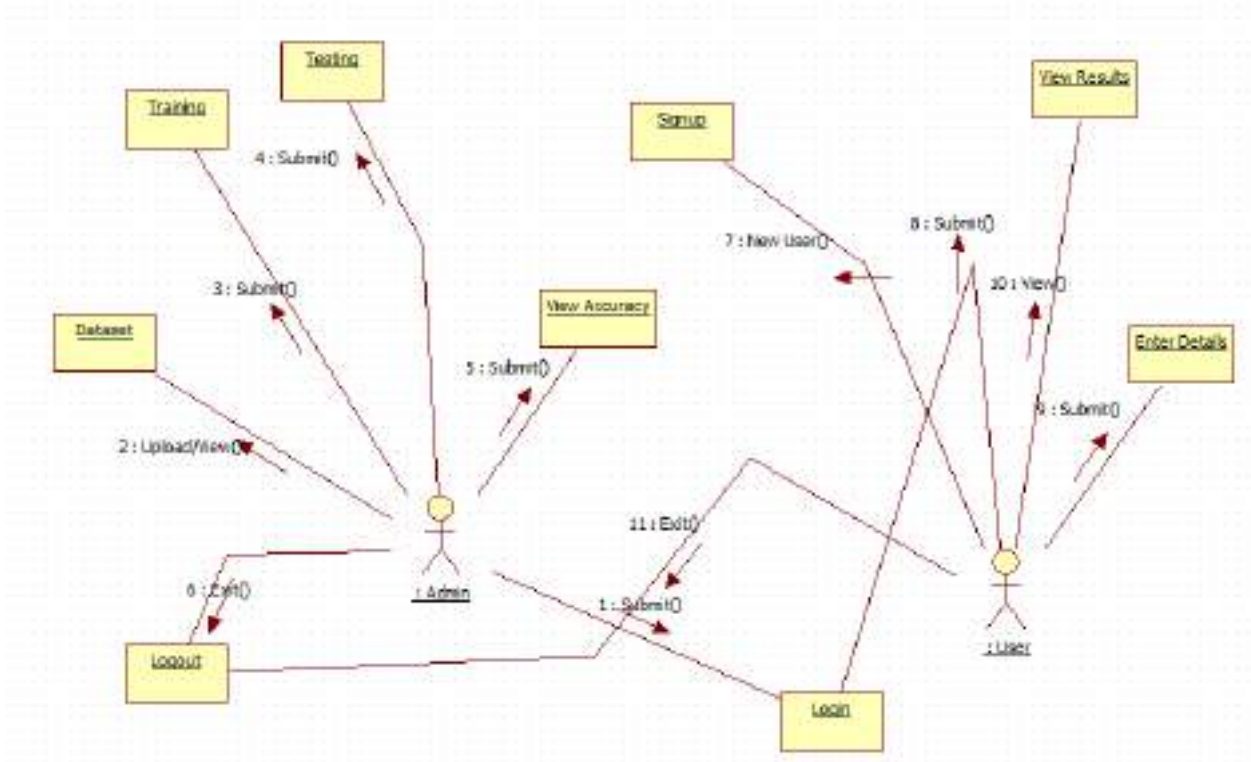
Testing

Training

4 : Submit()

Signup

View Results

8 : Submit()

7 : New User()

3 : Submit()

10 : View()

View Accuracy

Dataset

5 : Submit()

Enter Details

9 : Submit()

2 : Upload/View()

11 : Exit()

: Admin

6 : Exit()

1 : Submit()

: User

Logout

Login